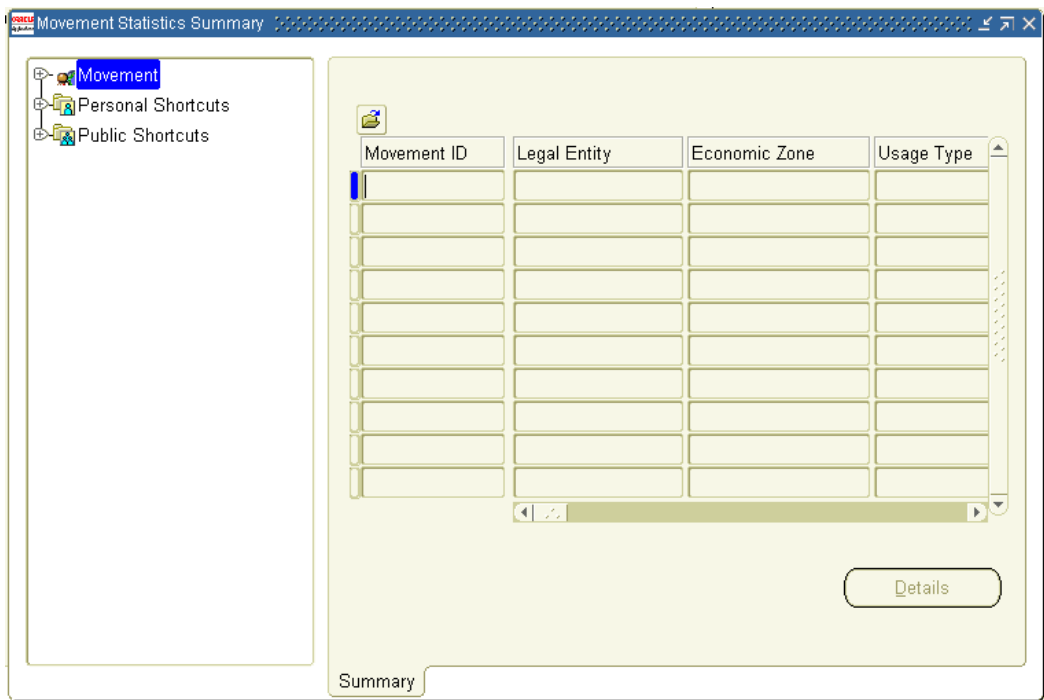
Movement Statistics Summary

Movement
Personal Shortcuts
Public Shortcuts

| Movement ID | Legal Entity | Economic Zone | Usage Type |
|---|---|---|---|
| | | | |
| | | | |
| | | | |
| | | | |
| | | | |
| | | | |
| | | | |
| | | | |
| | | | |
| | | | |

Details

Summary